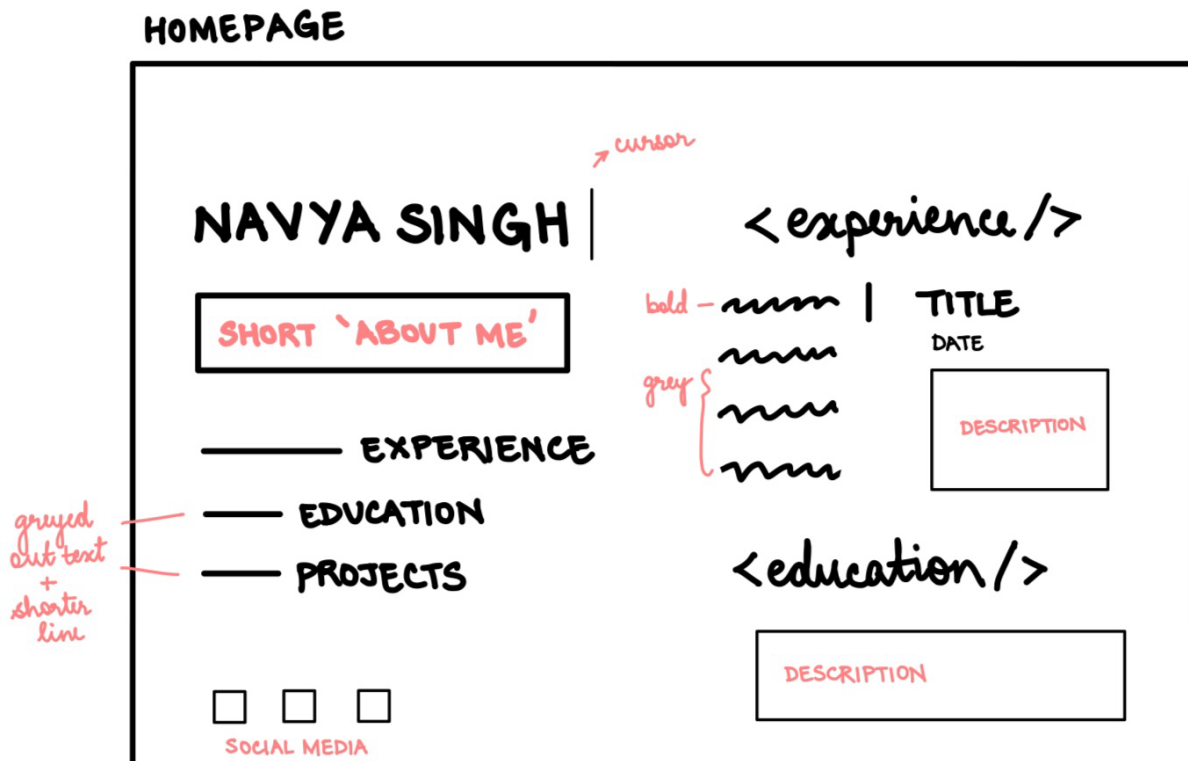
HOMEPAGE

cursor

NAVYA SINGH

SHORT 'ABOUT ME'

EXPERIENCE

greyed out text + shorter line

EDUCATION

PROJECTS

SOCIAL MEDIA

<experience/>

bold

TITLE

DATE

grey

DESCRIPTION

<education/>

DESCRIPTION